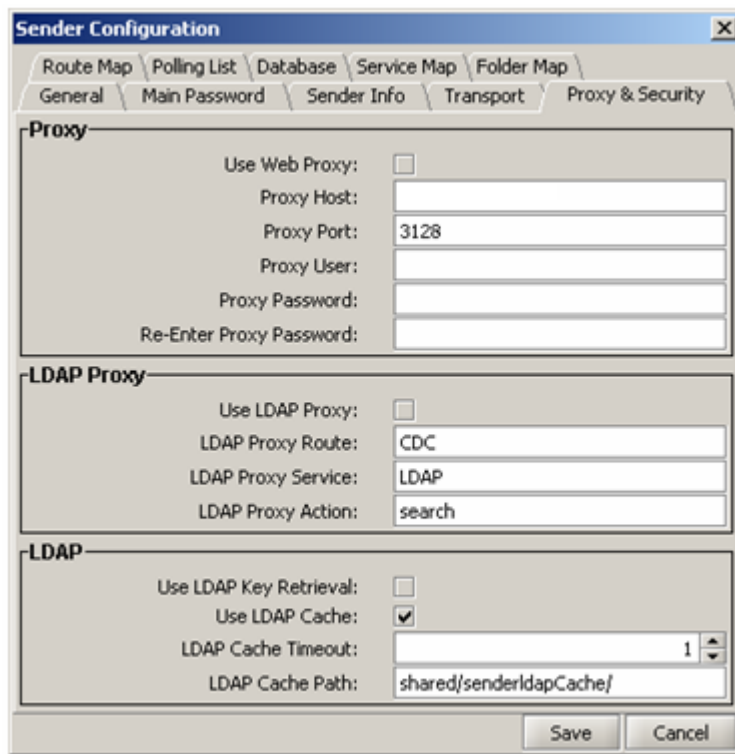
Sender Configuration

Route Map | Polling List | Database | Service Map | Folder Map
General | Main Password | Sender Info | Transport | Proxy & Security

Proxy
Use Web Proxy:
Proxy Host:
Proxy Port: 3128
Proxy User:
Proxy Password:
Re-Enter Proxy Password:

LDAP Proxy
Use LDAP Proxy:
LDAP Proxy Route: CDC
LDAP Proxy Service: LDAP
LDAP Proxy Action: search

LDAP
Use LDAP Key Retrieval:
Use LDAP Cache: ✔
LDAP Cache Timeout: 1
LDAP Cache Path: shared/senderldapCache/

Save Cancel